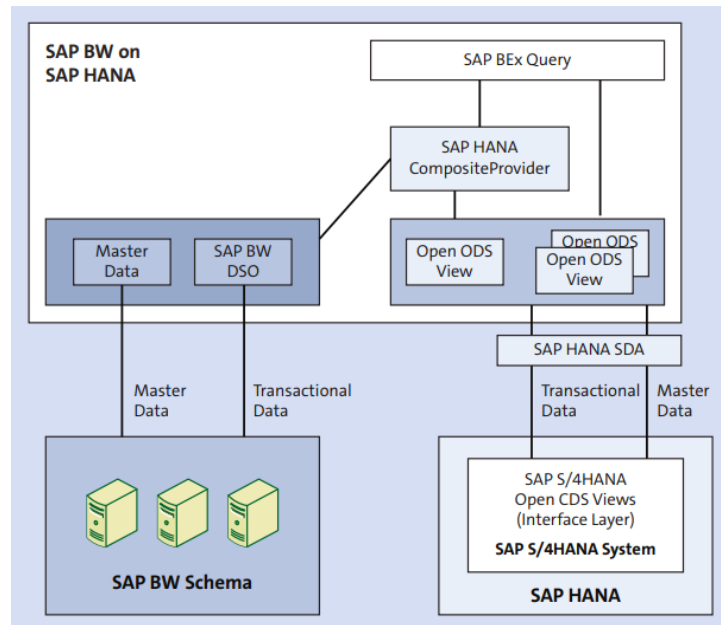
SAP BW on SAP HANA

SAP BEx Query

SAP HANA CompositeProvider

Master Data

SAP BW DSO

Open ODS View

Open ODS

Open ODS View

SAP HANA SDA

Master Data

Transactional Data

Transactional Data

Master Data

SAP BW Schema

SAP S/4HANA Open CDS Views (Interface Layer)

SAP S/4HANA System

SAP HANA